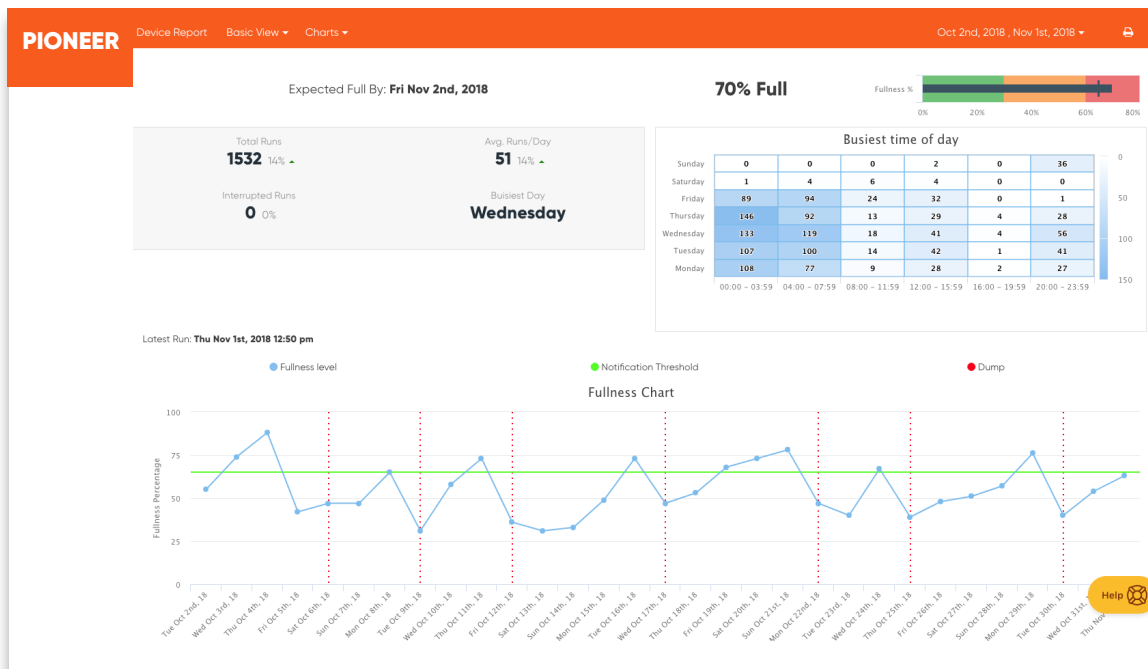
PIONEER Device Report Basic View ▾ Charts ▾ Oct 2nd, 2018 , Nov 1st, 2018 ▾

Expected Full By: **Fri Nov 2nd, 2018**

70% Full

Fullness %
0% 20% 40% 60% 80%

Total Runs
1532 14% ▲

Avg. Runs/Day
51 14% ▲

Interrupted Runs
0 0%

Busiest Day
Wednesday

Busiest time of day

| | 00:00 - 03:59 | 04:00 - 07:59 | 08:00 - 11:59 | 12:00 - 15:59 | 16:00 - 19:59 | 20:00 - 23:59 |
|---|---|---|---|---|---|---|
| Sunday | 0 | 0 | 0 | 2 | 0 | 36 |
| Saturday | 1 | 4 | 6 | 4 | 0 | 0 |
| Friday | 89 | 94 | 24 | 32 | 0 | 1 |
| Thursday | 146 | 92 | 13 | 29 | 4 | 28 |
| Wednesday | 133 | 119 | 18 | 41 | 4 | 56 |
| Tuesday | 107 | 100 | 14 | 42 | 1 | 41 |
| Monday | 108 | 77 | 9 | 28 | 2 | 27 |

0 50 100 150

Latest Run: **Thu Nov 1st, 2018 12:50 pm**

Fullness level Notification Threshold Dump

Fullness Chart

100 75 50 25 0

Fullness Percentage

Tue Oct 2nd, 18 Wed Oct 3rd, 18 Thu Oct 4th, 18 Fri Oct 5th, 18 Sat Oct 6th, 18 Sun Oct 7th, 18 Mon Oct 8th, 18 Tue Oct 9th, 18 Wed Oct 10th, 18 Thu Oct 11th, 18 Fri Oct 12th, 18 Sat Oct 13th, 18 Sun Oct 14th, 18 Mon Oct 15th, 18 Tue Oct 16th, 18 Wed Oct 17th, 18 Thu Oct 18th, 18 Fri Oct 19th, 18 Sat Oct 20th, 18 Sun Oct 21st, 18 Mon Oct 22nd, 18 Tue Oct 23rd, 18 Wed Oct 24th, 18 Thu Oct 25th, 18 Fri Oct 26th, 18 Sat Oct 27th, 18 Sun Oct 28th, 18 Mon Oct 29th, 18 Tue Oct 30th, 18 Wed Oct 31st, 18 Thu Nov

Help